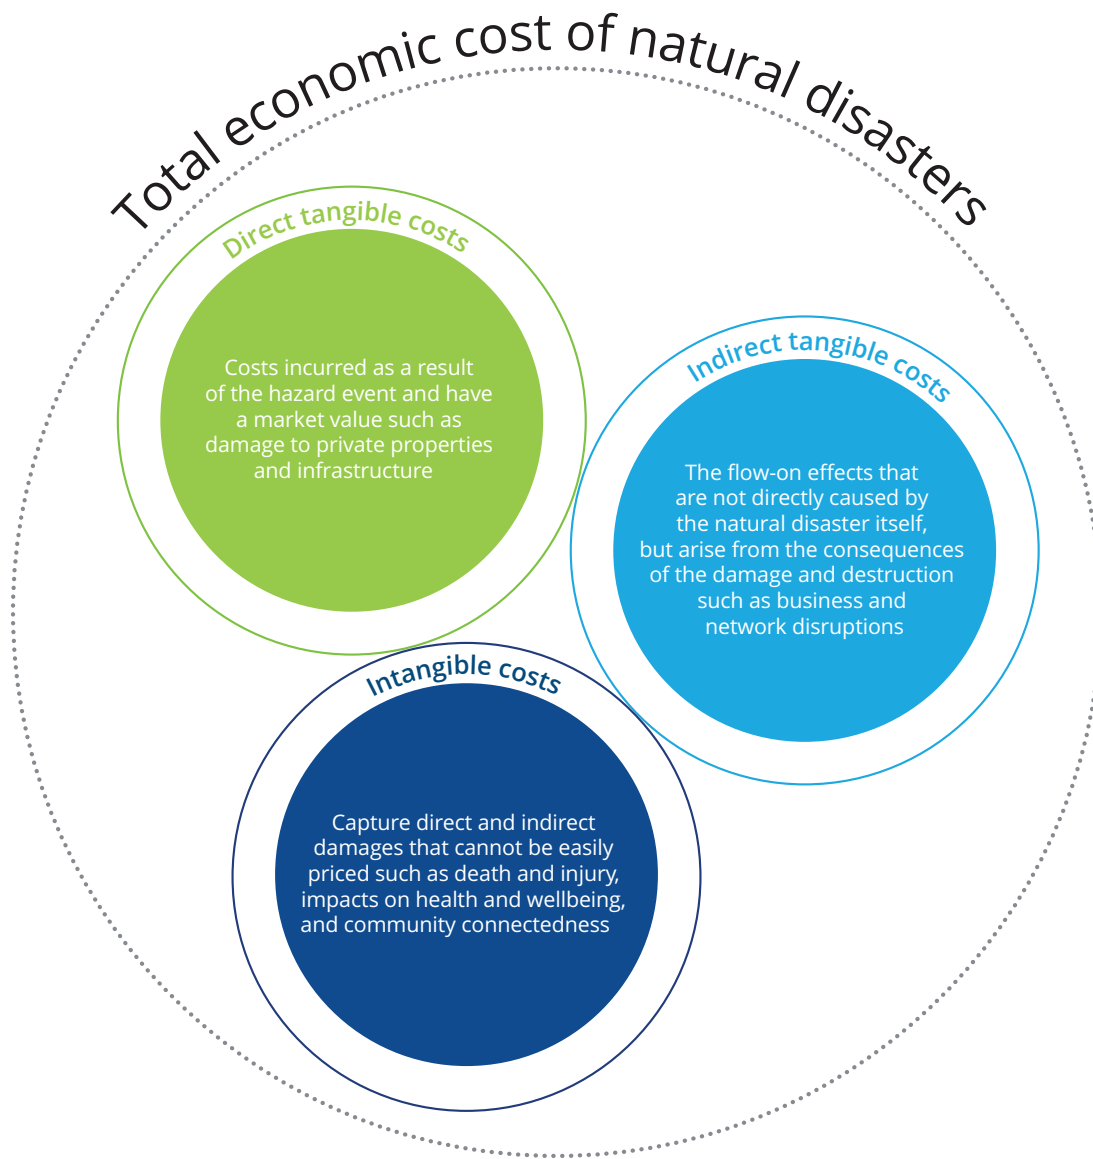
Total economic cost of natural disasters

Direct tangible costs

Costs incurred as a result of the hazard event and have a market value such as damage to private properties and infrastructure

Indirect tangible costs

The flow-on effects that are not directly caused by the natural disaster itself, but arise from the consequences of the damage and destruction such as business and network disruptions

Intangible costs

Capture direct and indirect damages that cannot be easily priced such as death and injury, impacts on health and wellbeing, and community connectedness